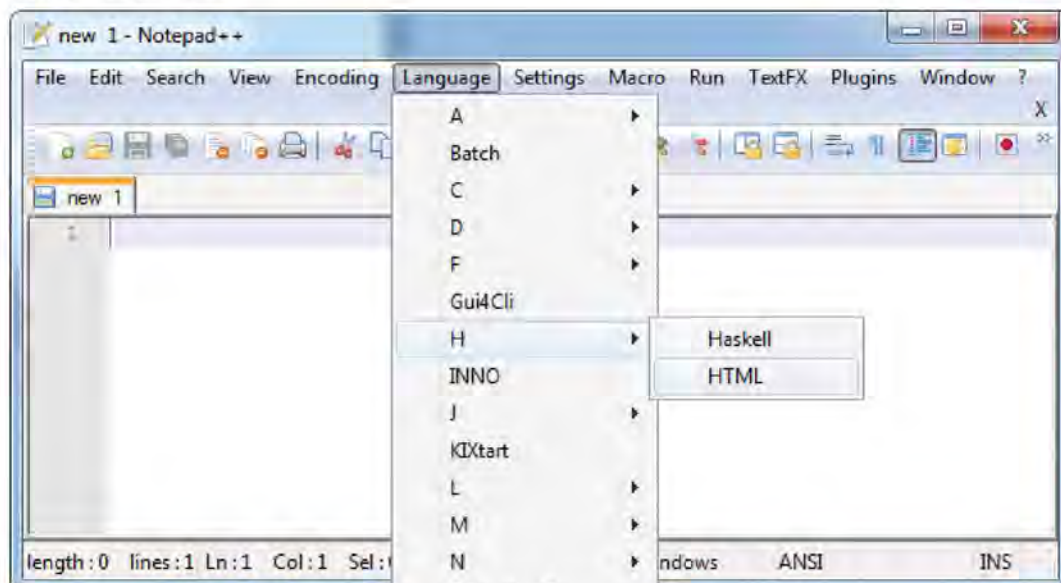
new 1 - Notepad++

File Edit Search View Encoding Language Settings Macro Run TextFX Plugins Window ?

X

new 1

1

A
Batch
C
D
F
Gui4Cli
H
INNO
J
KIXtart
L
M
N

Haskell
HTML

length : 0 lines : 1 Ln : 1 Col : 1 Sel : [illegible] ndows ANSI INS